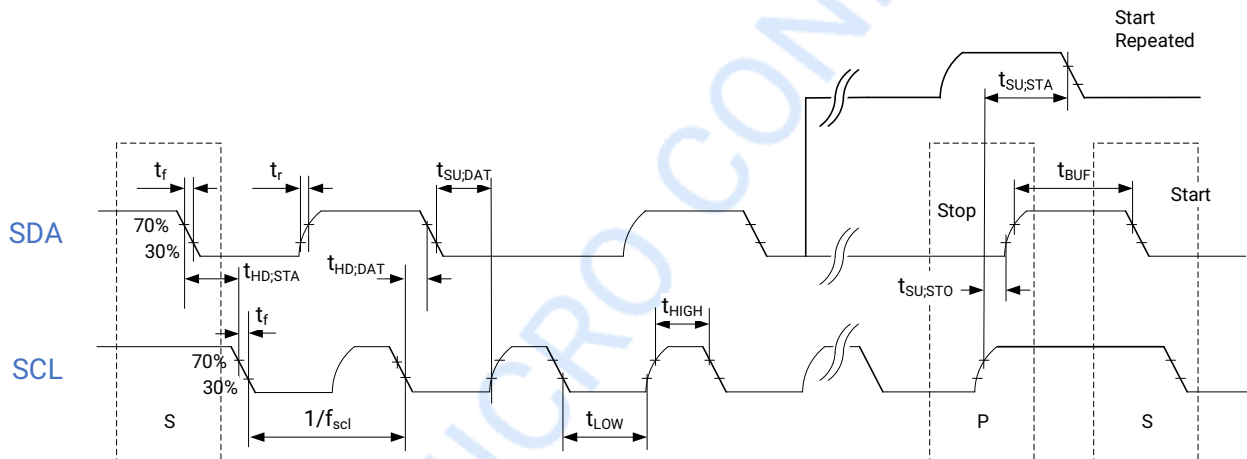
Start
Repeated

$t_{SU;STA}$

$t_f$

$t_r$

$t_{SU;DAT}$

$t_{BUF}$

Stop

Start

SDA

70%
30%

$t_{HD;STA}$

$t_{HD;DAT}$

$t_{SU;STO}$

$t_f$

$t_{HIGH}$

SCL

70%
30%

S

$1/f_{scl}$

$t_{LOW}$

P

S